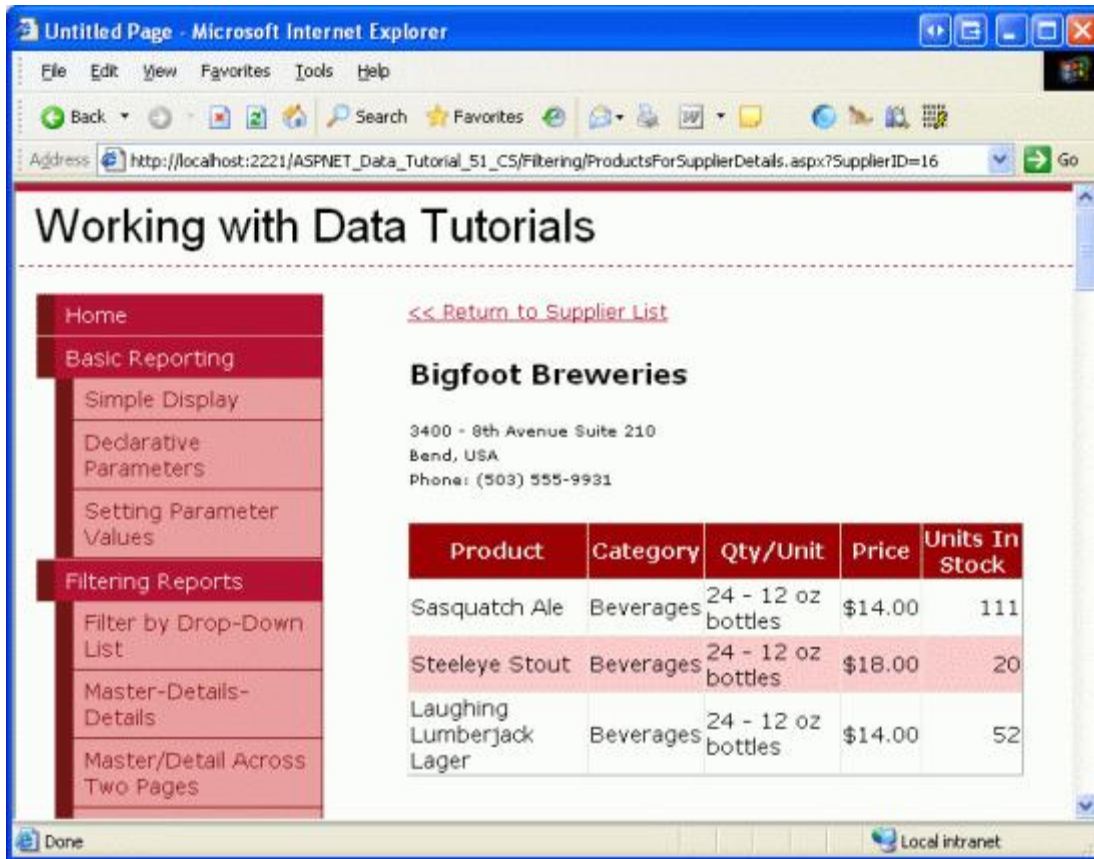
Untitled Page - Microsoft Internet Explorer

File Edit View Favorites Tools Help

Back Search Favorites

Address http://localhost:2221/ASPNET_Data_Tutorial_51_CS/Filtering/ProductsForSupplierDetails.aspx?SupplierID=16 Go

Working with Data Tutorials

Home
Basic Reporting
Simple Display
Declarative Parameters
Setting Parameter Values
Filtering Reports
Filter by Drop-Down List
Master-Details-Details
Master/Detail Across Two Pages

<< Return to Supplier List

Bigfoot Breweries

3400 - 8th Avenue Suite 210
Bend, USA
Phone: (503) 555-9931

| Product | Category | Qty/Unit | Price | Units In Stock |
|---|---|---|---|---|
| Sasquatch Ale | Beverages | 24 - 12 oz bottles | $14.00 | 111 |
| Steeleye Stout | Beverages | 24 - 12 oz bottles | $18.00 | 20 |
| Laughing Lumberjack Lager | Beverages | 24 - 12 oz bottles | $14.00 | 52 |

Done

Local intranet